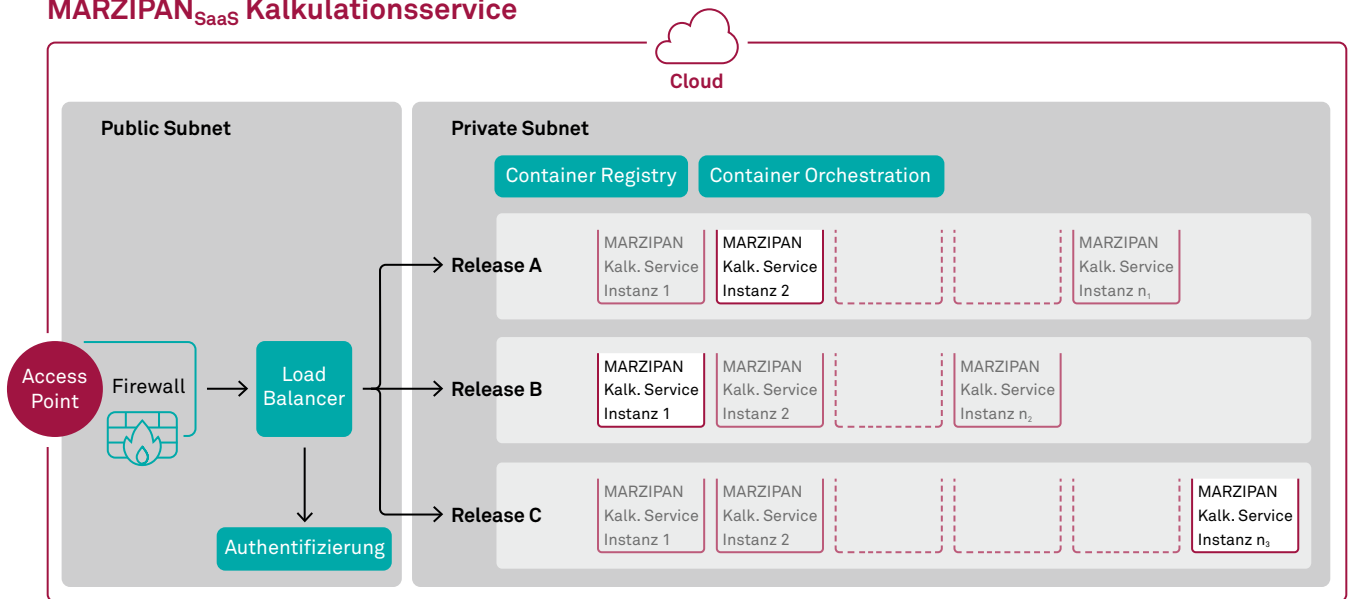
MARZIPAN$_{SaaS}$ Kalkulationsservice

Cloud

Public Subnet

Access Point

Firewall

Load Balancer

Authentifizierung

Private Subnet

Container Registry

Container Orchestration

Release A

MARZIPAN Kalk. Service Instanz 1

MARZIPAN Kalk. Service Instanz 2

MARZIPAN Kalk. Service Instanz n$_1$

Release B

MARZIPAN Kalk. Service Instanz 1

MARZIPAN Kalk. Service Instanz 2

MARZIPAN Kalk. Service Instanz n$_2$

Release C

MARZIPAN Kalk. Service Instanz 1

MARZIPAN Kalk. Service Instanz 2

MARZIPAN Kalk. Service Instanz n$_3$